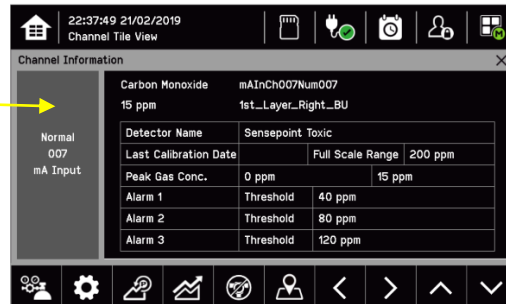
22:37:49 21/02/2019
Channel Tile View

Channel Information

Normal
007
mA Input

Carbon Monoxide mAInCh007Num007
15 ppm 1st_Layer_Right_BU

| Detector Name | Sensepoint Toxic | | |
|---|---|---|---|
| Last Calibration Date | | Full Scale Range | 200 ppm |
| Peak Gas Conc. | 0 ppm | 15 ppm | |
| Alarm 1 | Threshold | 40 ppm | |
| Alarm 2 | Threshold | 80 ppm | |
| Alarm 3 | Threshold | 120 ppm | |